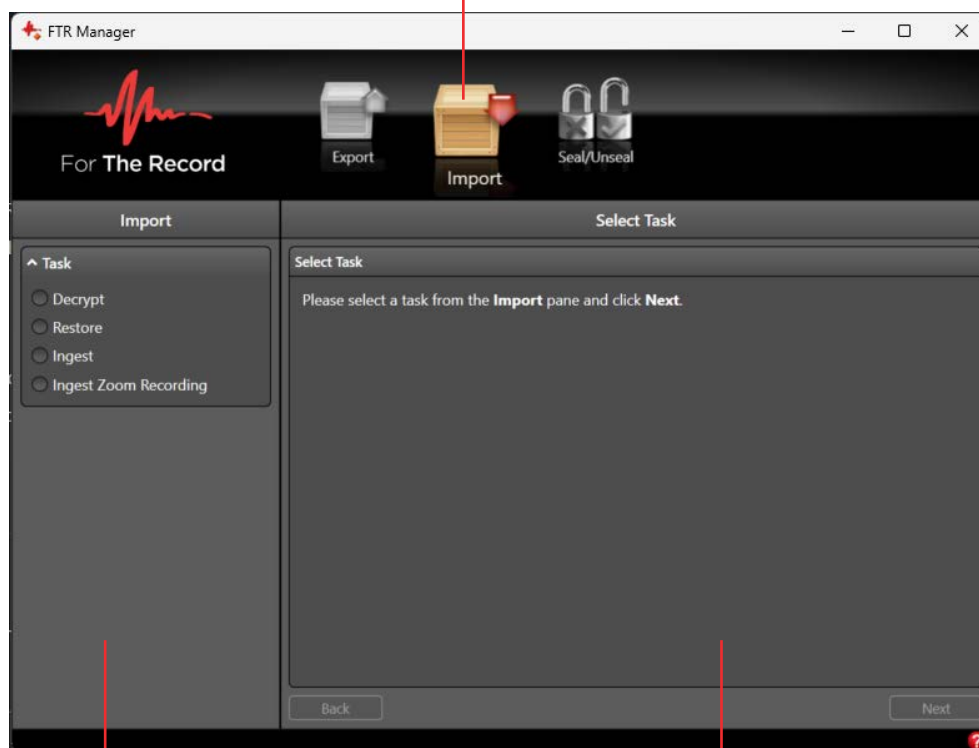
FTR Manager

For The Record

Export

Import

Seal/Unseal

Import

Select Task

^ Task

Decrypt

Restore

Ingest

Ingest Zoom Recording

Select Task

Please select a task from the **Import** pane and click **Next**.

Back

Next